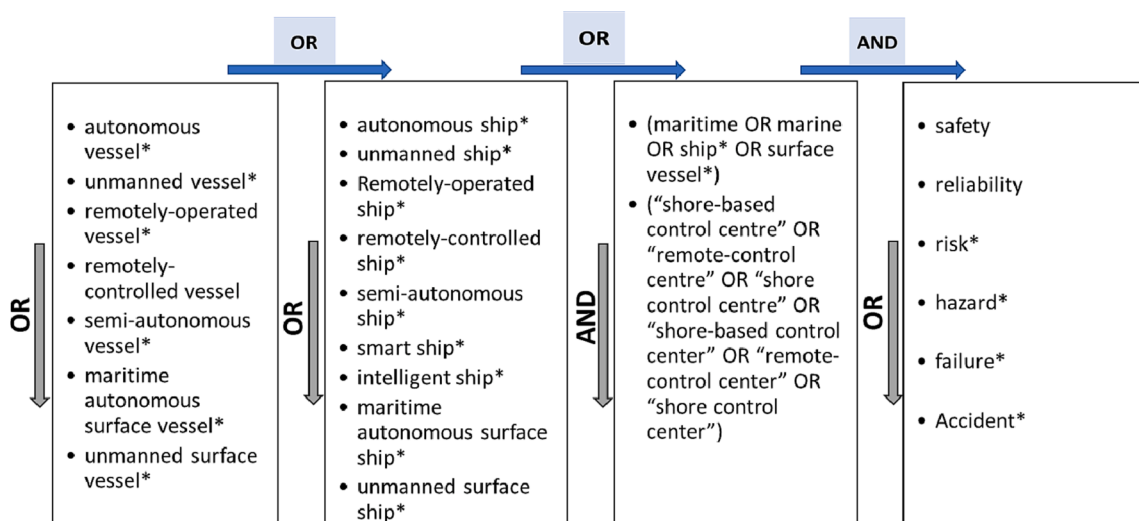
OR

OR

AND

OR

- autonomous vessel*
- unmanned vessel*
- remotely-operated vessel*
- remotely-controlled vessel
- semi-autonomous vessel*
- maritime autonomous surface vessel*
- unmanned surface vessel*

OR

- autonomous ship*
- unmanned ship*
- Remotely-operated ship*
- remotely-controlled ship*
- semi-autonomous ship*
- smart ship*
- intelligent ship*
- maritime autonomous surface ship*
- unmanned surface ship*

AND

- (maritime OR marine OR ship* OR surface vessel*)
- ("shore-based control centre" OR "remote-control centre" OR "shore control centre" OR "shore-based control center" OR "remote-control center" OR "shore control center")

OR

- safety
- reliability
- risk*
- hazard*
- failure*
- Accident*